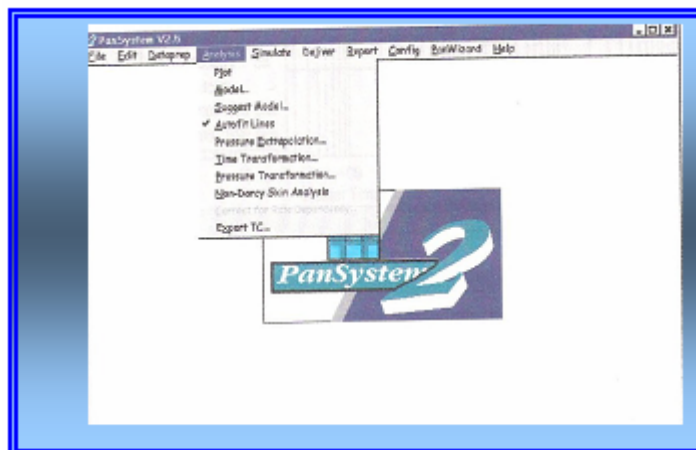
PanSystem V2.6
File Edit Dataprep Analysis Simulate Dejiver Report Config PanWizard Help
Plot
Model...
Suggest Model...
✓ Autofit Lines
Pressure Extrapolation...
Time Transformation...
Pressure Transformation...
Non-Darcy Skin Analysis
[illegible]
Export TC...
PanSystem 2